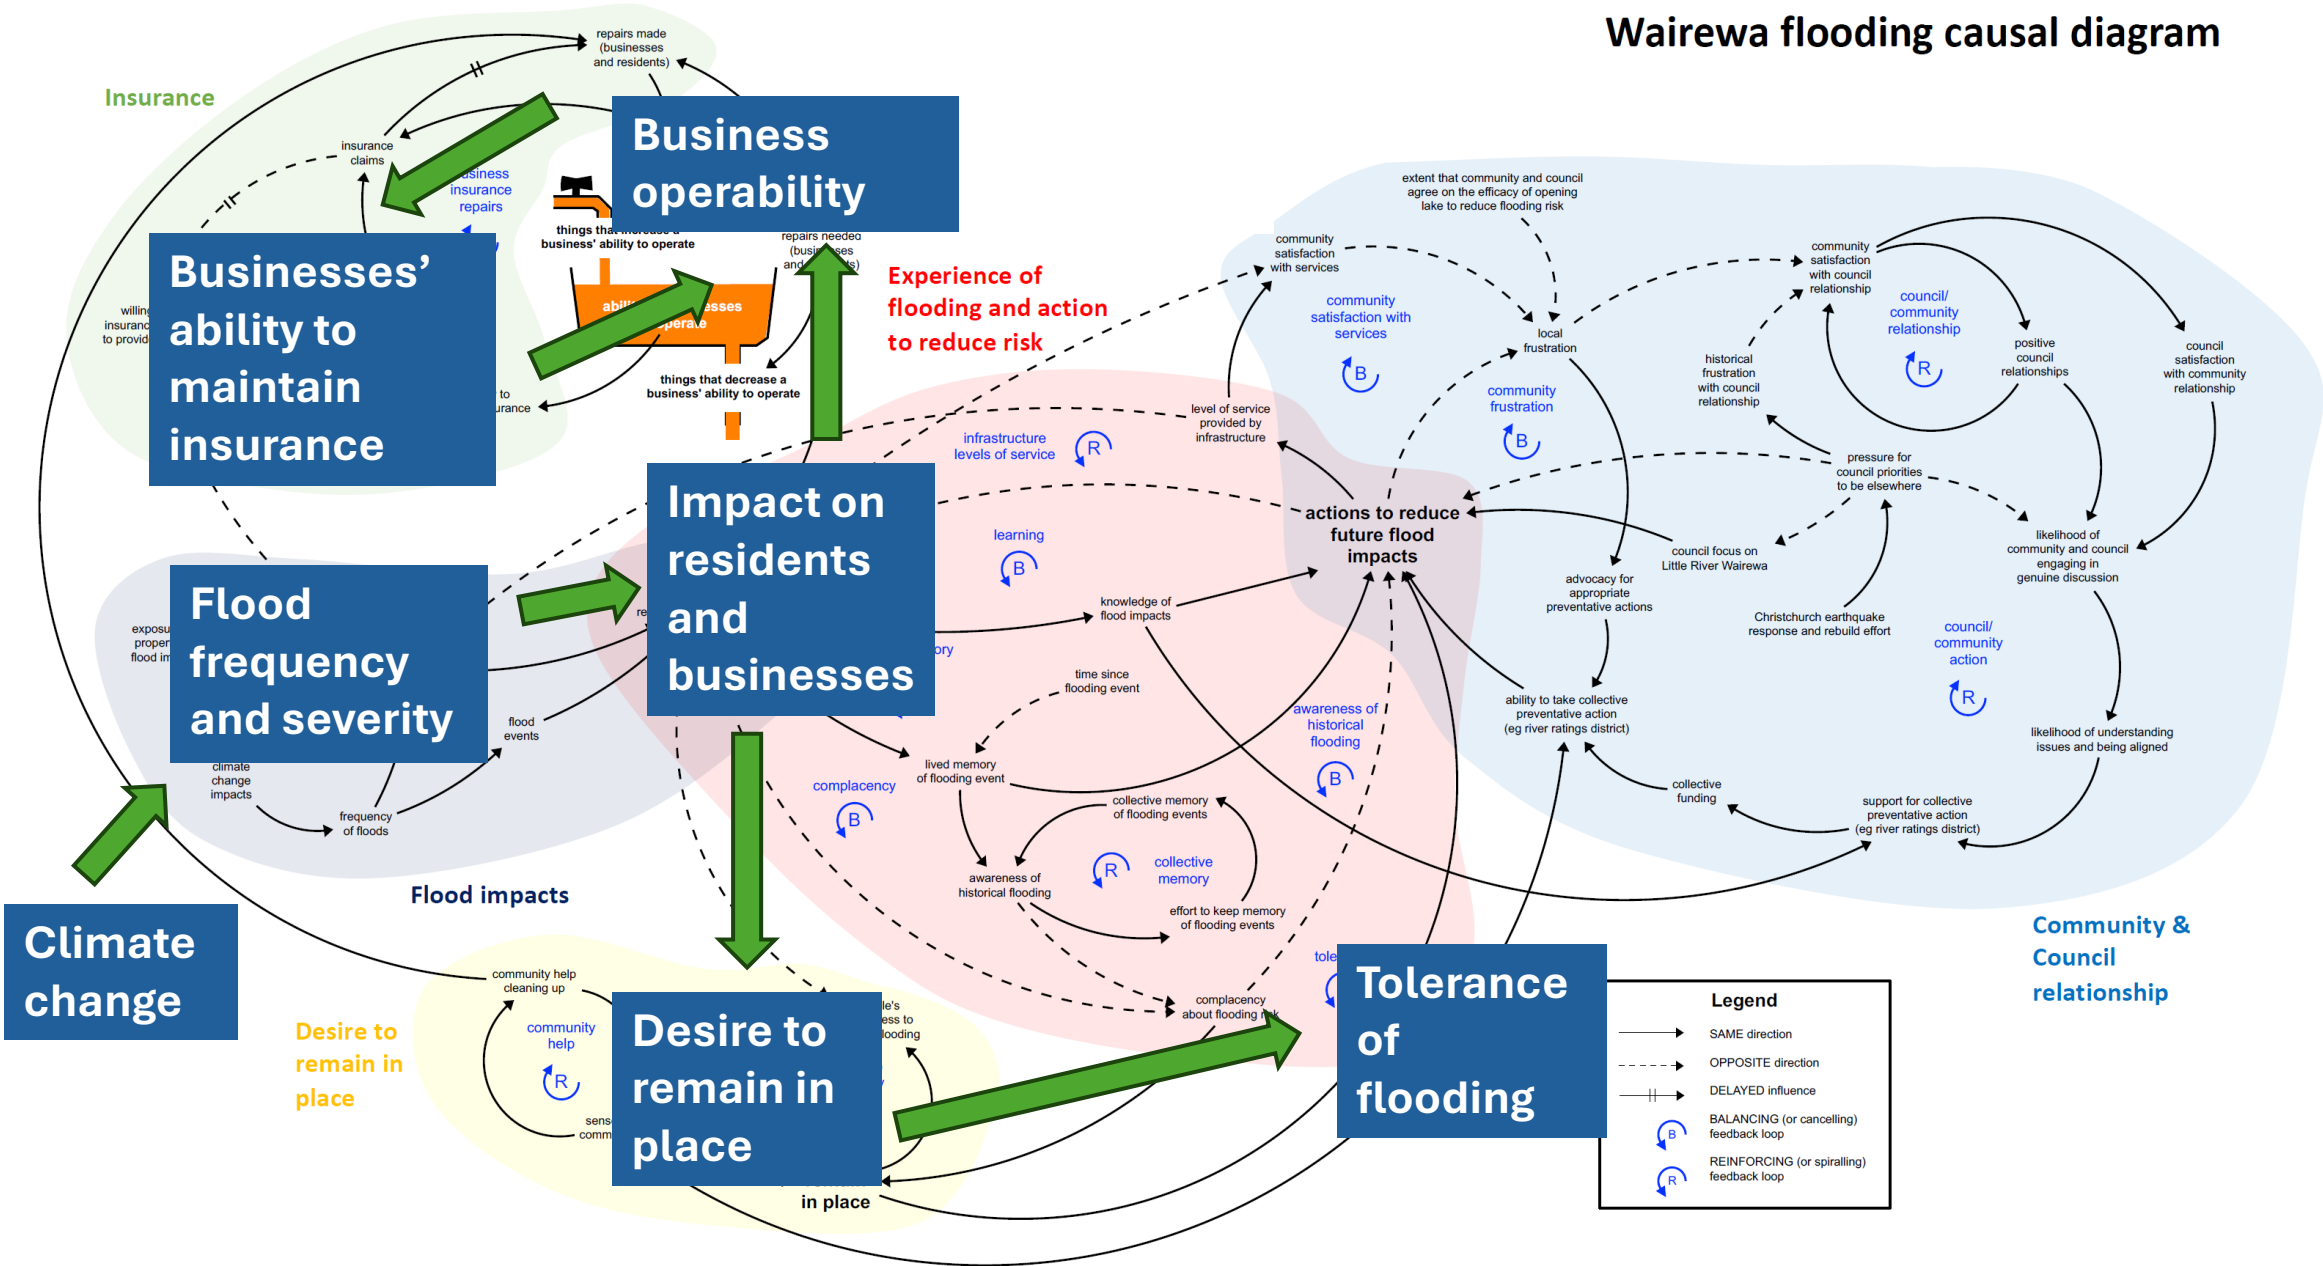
Wairewa flooding causal diagram

Insurance

repairs made (businesses and residents)

insurance claims

business insurance repairs

Business operability

things that increase a business' ability to operate

repairs needed (businesses and residents)

Businesses' ability to maintain insurance

willing insurance to provide

ability to operate

things that decrease a business' ability to operate

to insurance

Experience of flooding and action to reduce risk

extent that community and council agree on the efficacy of opening lake to reduce flooding risk

community satisfaction with services

community satisfaction with services

B

local frustration

community frustration

B

community satisfaction with council relationship

council/ community relationship

R

historical frustration with council relationship

positive council relationships

council satisfaction with community relationship

level of service provided by infrastructure

infrastructure levels of service

R

Impact on residents and businesses

learning

B

actions to reduce future flood impacts

pressure for council priorities to be elsewhere

council focus on Little River Wairewa

likelihood of community and council engaging in genuine discussion

advocacy for appropriate preventative actions

Christchurch earthquake response and rebuild effort

council/ community action

R

Flood frequency and severity

exposure property flood im

knowledge of flood impacts

time since flooding event

flood events

climate change impacts

frequency of floods

lived memory of flooding event

complacency

B

awareness of historical flooding

B

ability to take collective preventative action (eg river ratings district)

likelihood of understanding issues and being aligned

collective funding

support for collective preventative action (eg river ratings district)

collective memory of flooding events

R

collective memory

awareness of historical flooding

effort to keep memory of flooding events

Flood impacts

Climate change

community help cleaning up

community help

R

Desire to remain in place

Desire to remain in place

people's desire to remain in place... flooding

sense of community

in place

complacency about flooding risk

tole

Tolerance of flooding

Community & Council relationship

Legend

SAME direction

OPPOSITE direction

DELAYED influence

B BALANCING (or cancelling) feedback loop

R REINFORCING (or spiralling) feedback loop